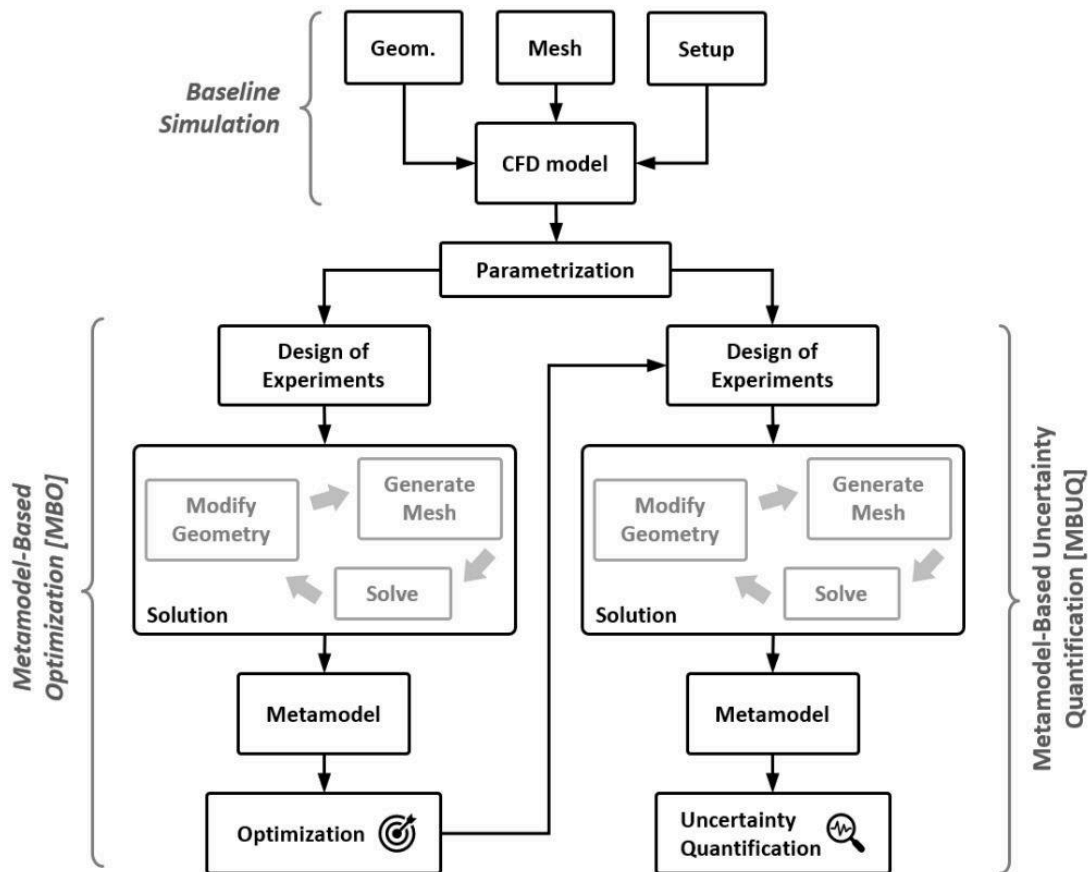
Baseline Simulation

Geom.

Mesh

Setup

CFD model

Parametrization

Metamodel-Based Optimization [MBO]

Design of Experiments

Modify Geometry

Generate Mesh

Solve

Solution

Metamodel

Optimization

Design of Experiments

Modify Geometry

Generate Mesh

Solve

Solution

Metamodel

Uncertainty Quantification

Metamodel-Based Uncertainty Quantification [MBUQ]